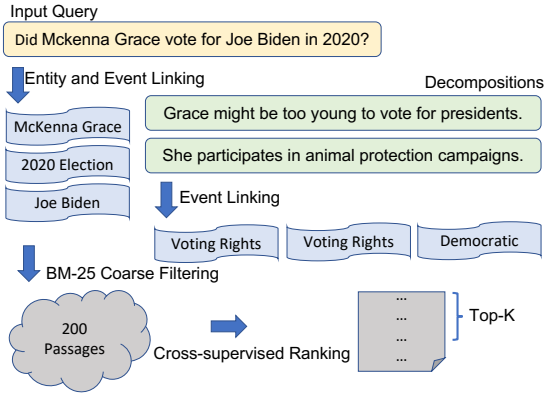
Input Query

Did Mckenna Grace vote for Joe Biden in 2020?

Entity and Event Linking

Decompositions

Grace might be too young to vote for presidents.

McKenna Grace

She participates in animal protection campaigns.

2020 Election

Event Linking

Joe Biden

Voting Rights

Voting Rights

Democratic

BM-25 Coarse Filtering

200 Passages

Cross-supervised Ranking

...
...
...
...

Top-K